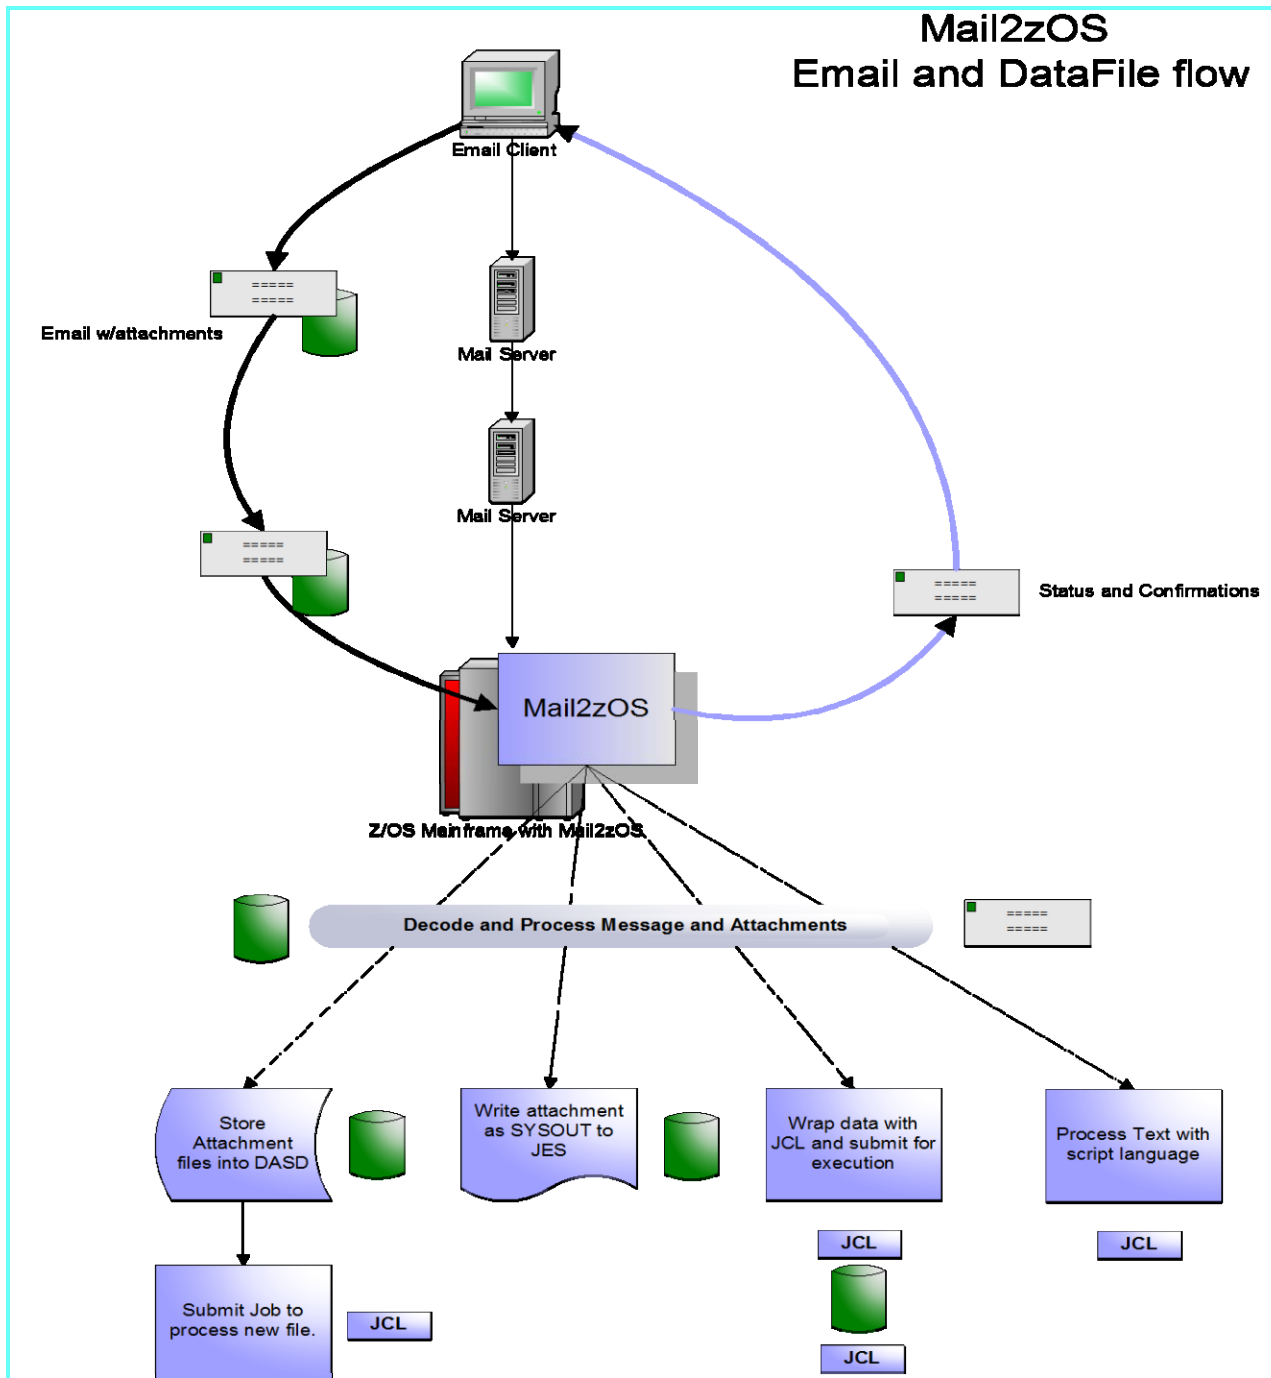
Mail2zOS
Email and DataFile flow

Email Client

Email w/attachments

Mail Server

Mail Server

Status and Confirmations

Mail2zOS

Z/OS Mainframe with Mail2zOS

Decode and Process Message and Attachments

Store Attachment files into DASD

Write attachment as SYSOUT to JES

Wrap data with JCL and submit for execution

Process Text with script language

JCL

JCL

JCL

Submit Job to process new file.

JCL